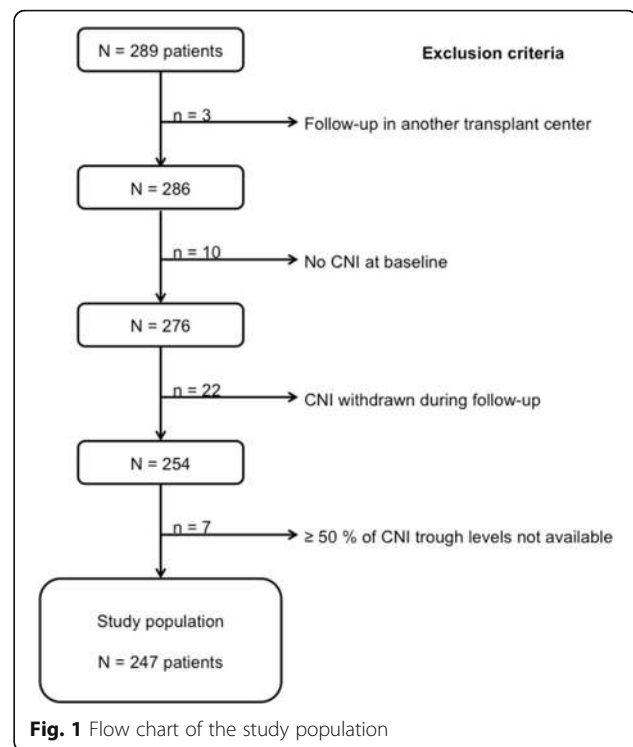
N = 289 patients

Exclusion criteria

n = 3

Follow-up in another transplant center

N = 286

n = 10

No CNI at baseline

N = 276

n = 22

CNI withdrawn during follow-up

N = 254

n = 7

≥ 50 % of CNI trough levels not available

Study population

N = 247 patients

**Fig. 1** Flow chart of the study population